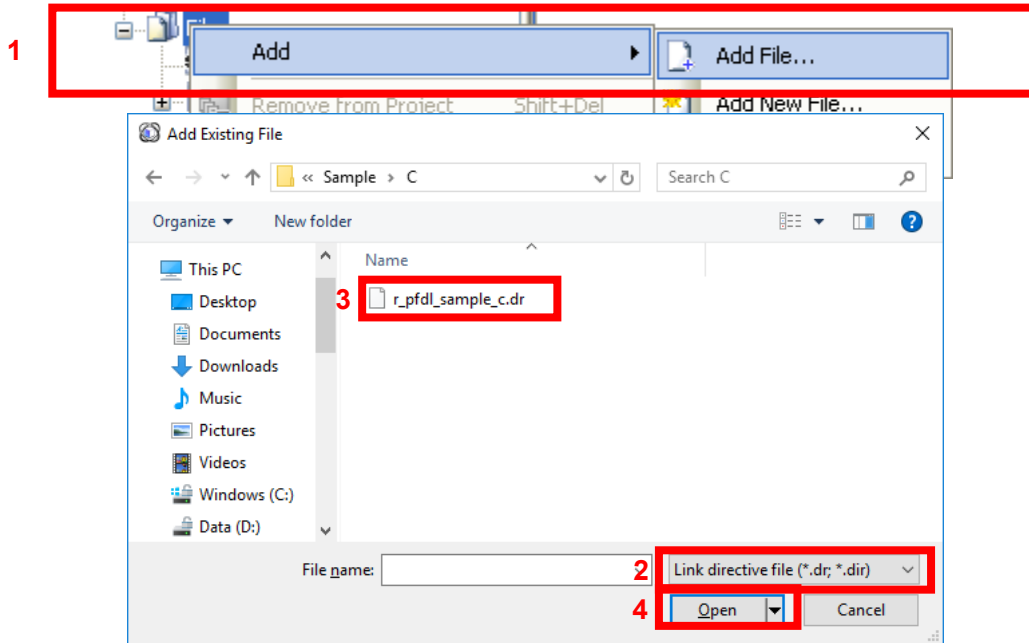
1

Add

Add File...

Remove from Project Shift+Del

Add New File...

Add Existing File

« Sample › C

Search C

Organize ▾

New folder

This PC

Desktop

Documents

Downloads

Music

Pictures

Videos

Windows (C:)

Data (D:)

Name

3

r_pfdl_sample_c.dr

File name:

2

Link directive file (*.dr; *.dir)

4

Open

Cancel